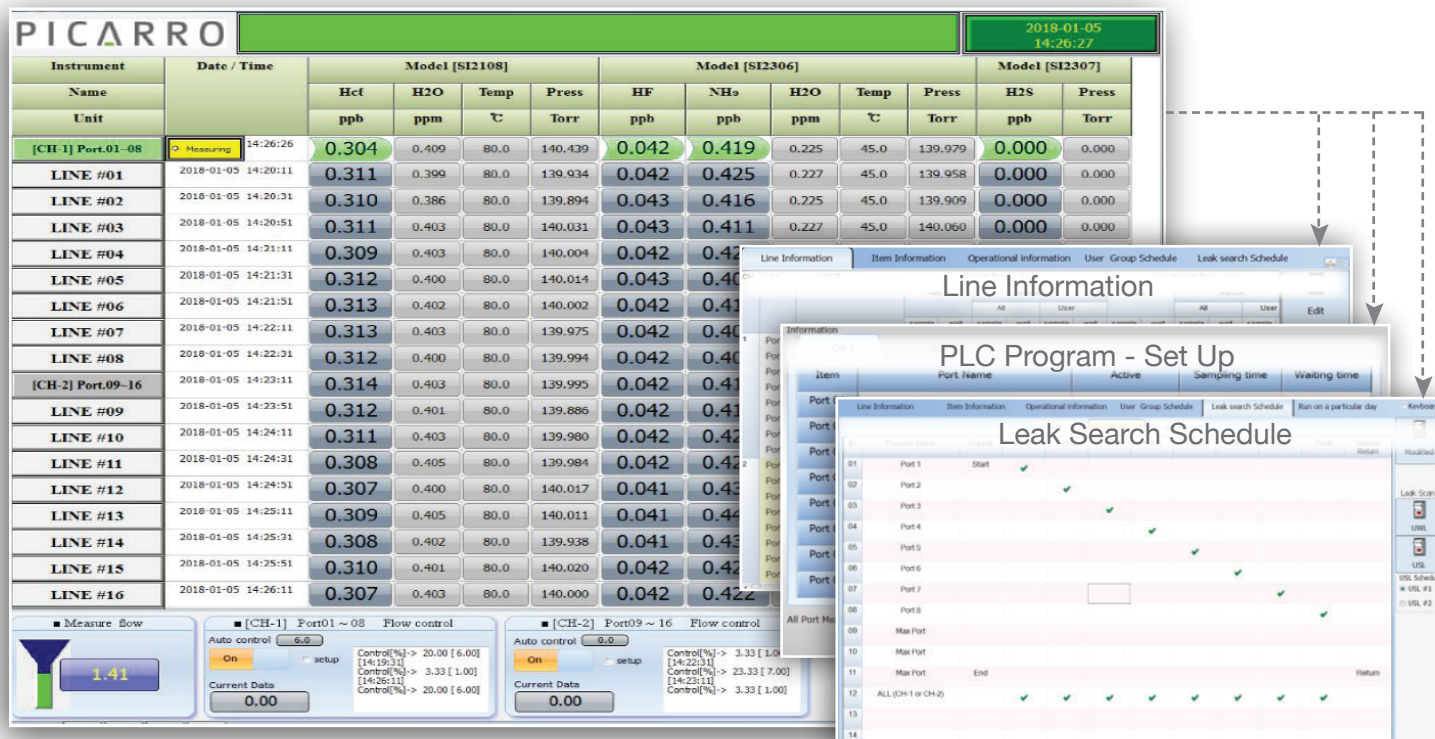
PICARRO

2018-01-05
14:26:27

| Instrument | Date / Time | Model [SI2108] | | | | Model [SI2306] | | | | | Model [SI2307] | |
|---|---|---|---|---|---|---|---|---|---|---|---|---|
| Name | | Hcl | H2O | Temp | Press | HF | NH3 | H2O | Temp | Press | H2S | Press |
| Unit | | ppb | ppm | ℃ | Torr | ppb | ppb | ppm | ℃ | Torr | ppb | Torr |
| [CH-1] Port.01~08 | Measuring 14:26:26 | 0.304 | 0.409 | 80.0 | 140.439 | 0.042 | 0.419 | 0.225 | 45.0 | 139.979 | 0.000 | 0.000 |
| LINE #01 | 2018-01-05 14:20:11 | 0.311 | 0.399 | 80.0 | 139.934 | 0.042 | 0.425 | 0.227 | 45.0 | 139.958 | 0.000 | 0.000 |
| LINE #02 | 2018-01-05 14:20:31 | 0.310 | 0.386 | 80.0 | 139.894 | 0.043 | 0.416 | 0.225 | 45.0 | 139.909 | 0.000 | 0.000 |
| LINE #03 | 2018-01-05 14:20:51 | 0.311 | 0.403 | 80.0 | 140.031 | 0.043 | 0.411 | 0.227 | 45.0 | 140.060 | 0.000 | 0.000 |
| LINE #04 | 2018-01-05 14:21:11 | 0.309 | 0.403 | 80.0 | 140.004 | 0.042 | 0.42 | | | | | |
| LINE #05 | 2018-01-05 14:21:31 | 0.312 | 0.400 | 80.0 | 140.014 | 0.043 | 0.40 | | | | | |
| LINE #06 | 2018-01-05 14:21:51 | 0.313 | 0.402 | 80.0 | 140.002 | 0.042 | 0.41 | | | | | |
| LINE #07 | 2018-01-05 14:22:11 | 0.313 | 0.403 | 80.0 | 139.975 | 0.042 | 0.40 | | | | | |
| LINE #08 | 2018-01-05 14:22:31 | 0.312 | 0.400 | 80.0 | 139.994 | 0.042 | 0.40 | | | | | |
| [CH-2] Port.09~16 | 2018-01-05 14:23:11 | 0.314 | 0.403 | 80.0 | 139.995 | 0.042 | 0.41 | | | | | |
| LINE #09 | 2018-01-05 14:23:51 | 0.312 | 0.401 | 80.0 | 139.886 | 0.042 | 0.41 | | | | | |
| LINE #10 | 2018-01-05 14:24:11 | 0.311 | 0.403 | 80.0 | 139.980 | 0.042 | 0.42 | | | | | |
| LINE #11 | 2018-01-05 14:24:31 | 0.308 | 0.405 | 80.0 | 139.984 | 0.042 | 0.42 | | | | | |
| LINE #12 | 2018-01-05 14:24:51 | 0.307 | 0.400 | 80.0 | 140.017 | 0.041 | 0.43 | | | | | |
| LINE #13 | 2018-01-05 14:25:11 | 0.309 | 0.405 | 80.0 | 140.011 | 0.041 | 0.44 | | | | | |
| LINE #14 | 2018-01-05 14:25:31 | 0.308 | 0.402 | 80.0 | 139.938 | 0.041 | 0.43 | | | | | |
| LINE #15 | 2018-01-05 14:25:51 | 0.310 | 0.401 | 80.0 | 140.020 | 0.042 | 0.42 | | | | | |
| LINE #16 | 2018-01-05 14:26:11 | 0.307 | 0.403 | 80.0 | 140.000 | 0.042 | 0.422 | | | | | |

■ Measure flow
1.41

■ [CH-1] Port01 ~ 08 Flow control
Auto control 6.0
On setup
Current Data
0.00
Control[%]-> 20.00 [ 6.00]
[14:19:31]
Control[%]-> 3.33 [ 1.00]
[14:26:11]
Control[%]-> 20.00 [ 6.00]

■ [CH-2] Port09 ~ 16 Flow control
Auto control 0.0
On setup
Current Data
0.00
Control[%]-> 3.33 [ 1.00]
[14:22:31]
Control[%]-> 23.33 [ 7.00]
[14:23:11]
Control[%]-> 3.33 [ 1.00]

Line Information Item Information Operational information User Group Schedule Leak search Schedule
Line Information
All User All User
Edit
Information

PLC Program - Set Up
Item Port Name Active Sampling time Waiting time
All Port Me

Line Information Item Information Operational information User Group Schedule Leak search Schedule Run on a particular day Keyboard
Leak Search Schedule
Modified
Leak Scan
UWL
USL
USL Schedule
USL #1
USL #2

| | | | |
|---|---|---|---|
| 01 | Port 1 | Start | |
| 02 | Port 2 | | |
| 03 | Port 3 | | |
| 04 | Port 4 | | |
| 05 | Port 5 | | |
| 06 | Port 6 | | |
| 07 | Port 7 | | |
| 08 | Port 8 | | |
| 09 | Max Port | | |
| 10 | Max Port | | |
| 11 | Max Port | End | Return |
| 12 | ALL (CH-1 or CH-2) | | |
| 13 | | | |
| 14 | | | |